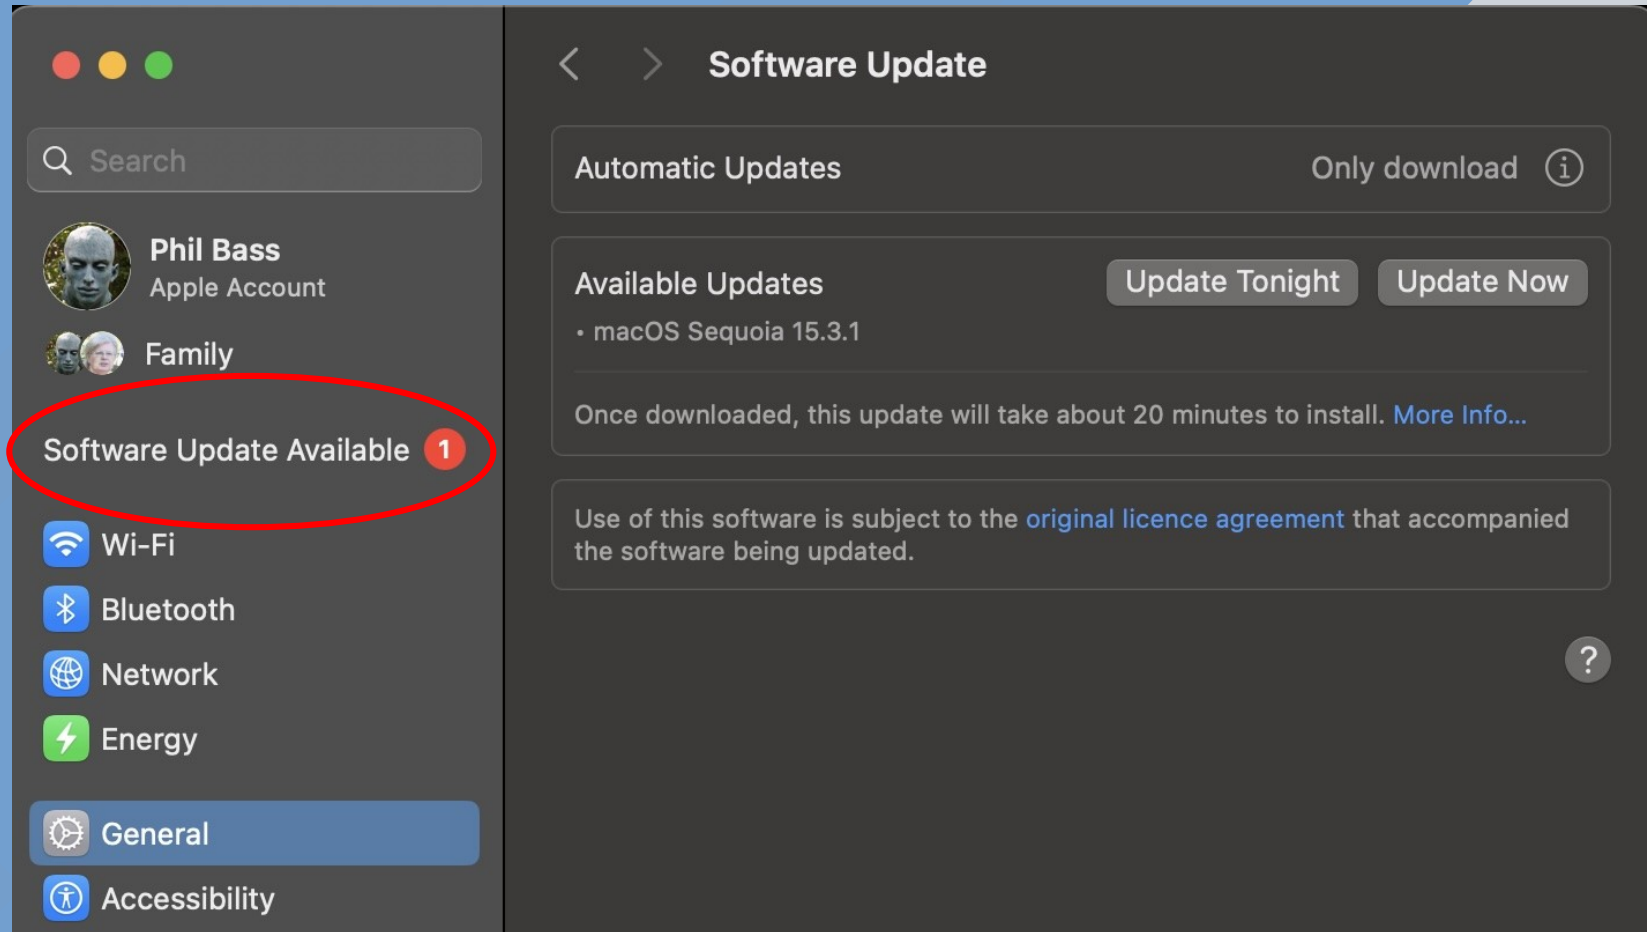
Search

Phil Bass
Apple Account

Family

Software Update Available 1

Wi-Fi

Bluetooth

Network

Energy

General

Accessibility

Software Update

Automatic Updates Only download

Available Updates
• macOS Sequoia 15.3.1

Update Tonight Update Now

Once downloaded, this update will take about 20 minutes to install. More Info...

Use of this software is subject to the original licence agreement that accompanied the software being updated.

?